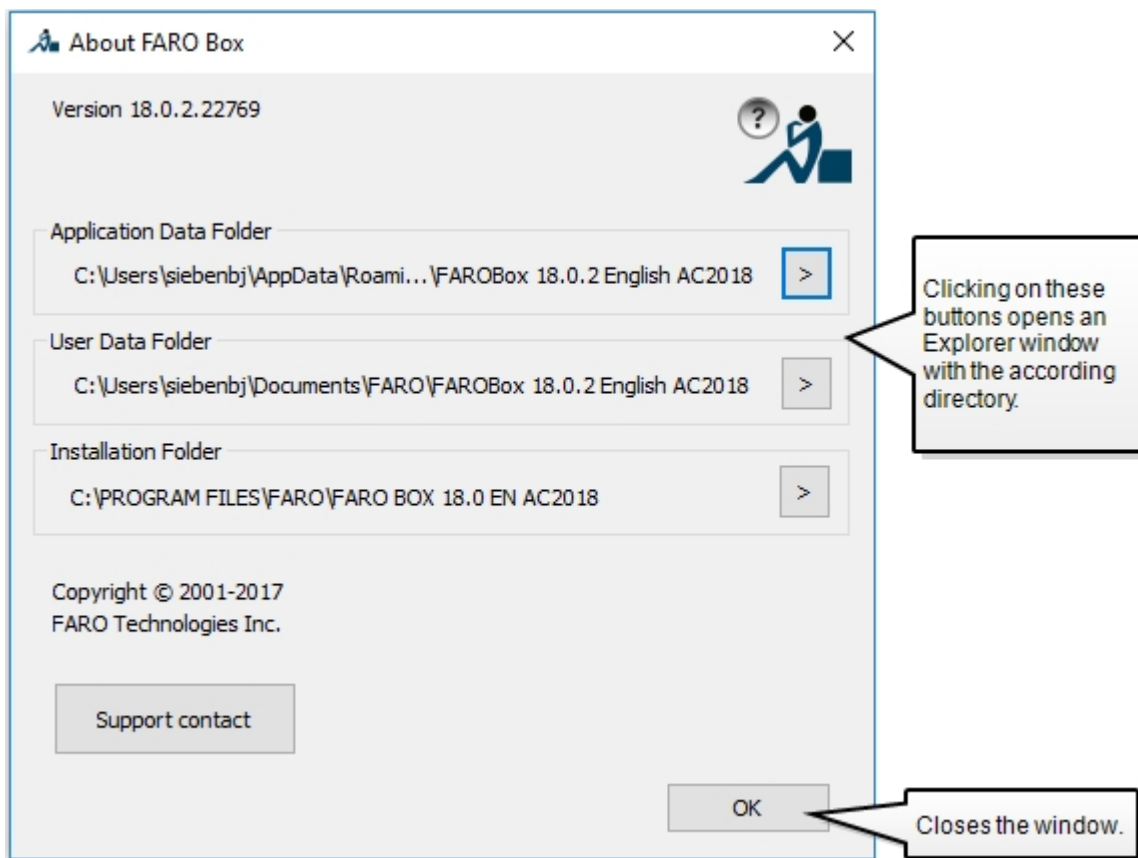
About FARO Box

×

Version 18.0.2.22769

?

Application Data Folder

C:\Users\siebenbj\AppData\Roami...\FAROBox 18.0.2 English AC2018

>

User Data Folder

C:\Users\siebenbj\Documents\FARO\FAROBox 18.0.2 English AC2018

>

Installation Folder

C:\PROGRAM FILES\FARO\FARO BOX 18.0 EN AC2018

>

Clicking on these buttons opens an Explorer window with the according directory.

Copyright © 2001-2017
FARO Technologies Inc.

Support contact

OK

Closes the window.